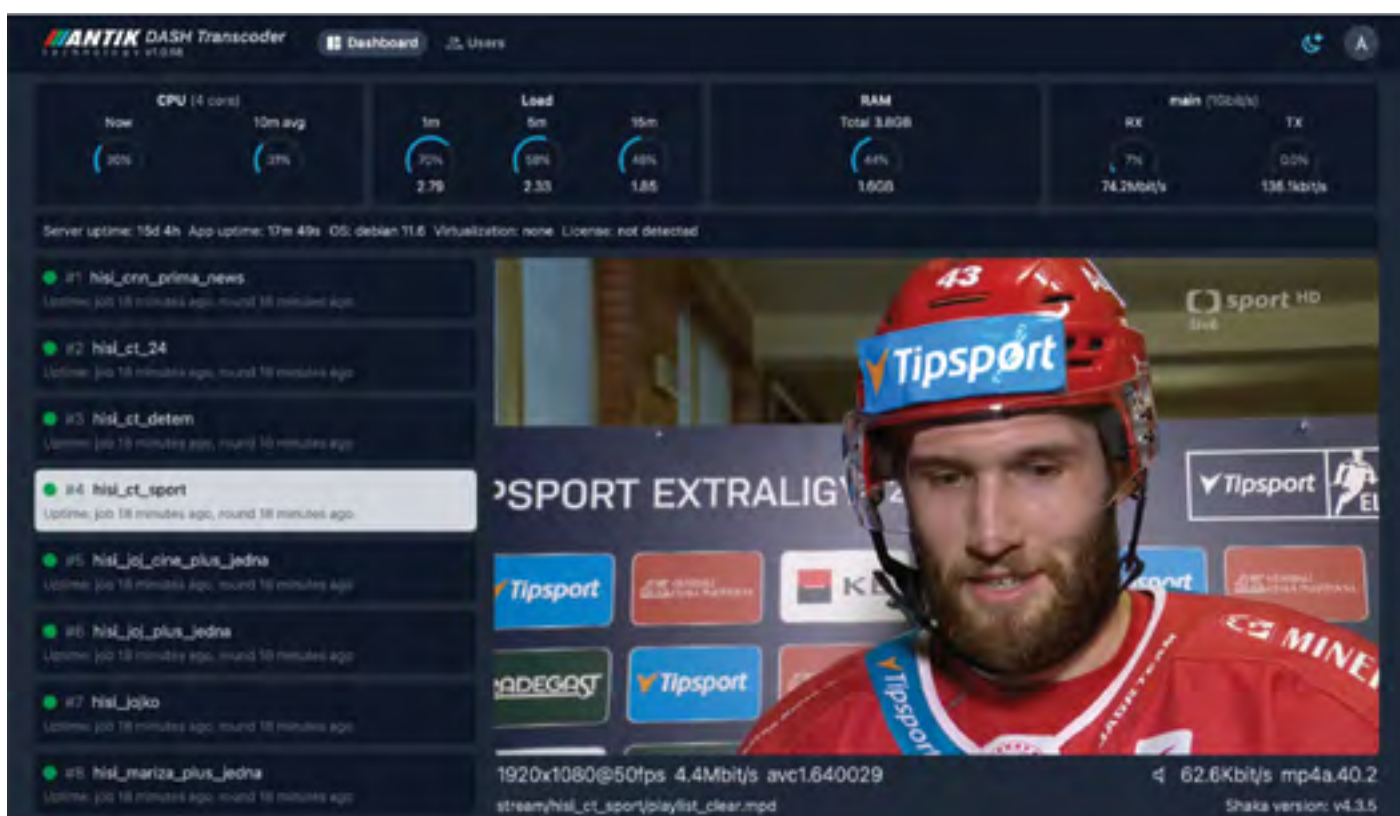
ANTIK DASH Transcoder
TECHNOLOGY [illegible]

Dashboard Users

A

CPU (4 core)
Now 10m avg
36% 31%

Load
1m 5m 15m
70% 58% 46%
2.79 2.33 1.85

RAM
Total 3.8GB
44%
1.6GB

main (10Gbit/s)
RX TX
7% 0.0%
74.2Mbit/s 136.1kbit/s

Server uptime: 15d 4h App uptime: 17m 49s OS: debian 11.6 Virtualization: none License: not detected

#1 hisi_cnn_prima_news
Uptime: job 18 minutes ago, round 18 minutes ago

#2 hisi_ct_24
Uptime: job 18 minutes ago, round 18 minutes ago

#3 hisi_ct_detem
Uptime: job 18 minutes ago, round 18 minutes ago

#4 hisi_ct_sport
Uptime: job 18 minutes ago, round 18 minutes ago

#5 hisi_joj_cine_plus_jedna
Uptime: job 18 minutes ago, round 18 minutes ago

#6 hisi_joj_plus_jedna
Uptime: job 18 minutes ago, round 18 minutes ago

#7 hisi_jojko
Uptime: job 18 minutes ago, round 18 minutes ago

#8 hisi_mariza_plus_jedna
Uptime: job 18 minutes ago, round 18 minutes ago

43
Tipsport
sport HD
PSPORT EXTRALIGY
Tipsport
Tipsport
KB
Tipsport
RADEGAST
Tipsport
Tipsport
MINE

1920x1080@50fps 4.4Mbit/s avc1.640029
62.6Kbit/s mp4a.40.2
stream/hisi_ct_sport/playlist_clear.mpd
Shaka version: v4.3.5